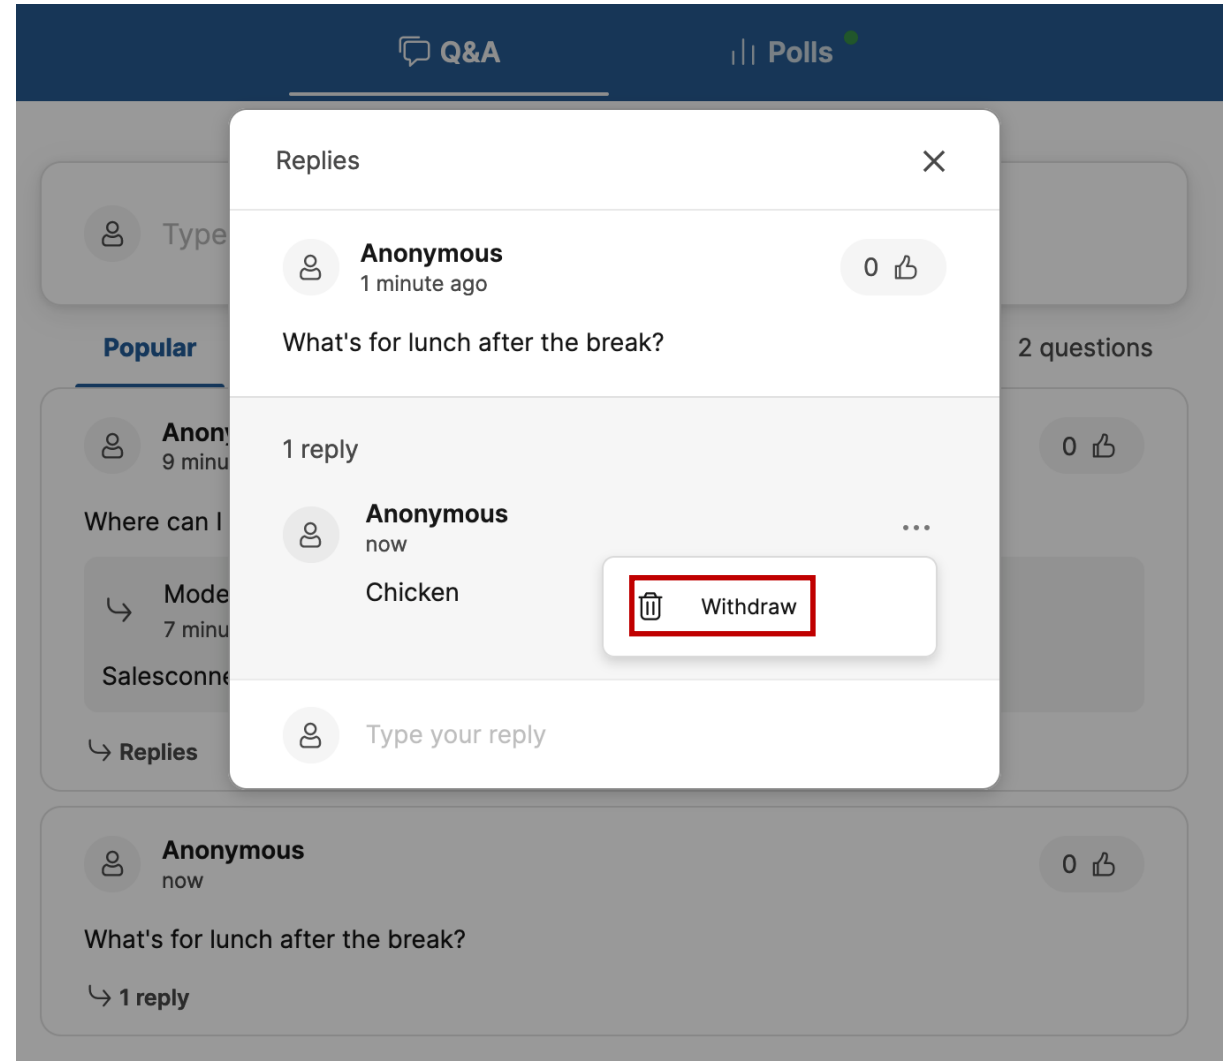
Q&A

Polls

Type

Popular

2 questions

Anony
9 minu

0

Where can I

Mode
7 minu

Salesconne

Replies

Replies

Anonymous
1 minute ago

0

What's for lunch after the break?

1 reply

Anonymous
now

...

Chicken

Withdraw

Type your reply

Anonymous
now

0

What's for lunch after the break?

1 reply